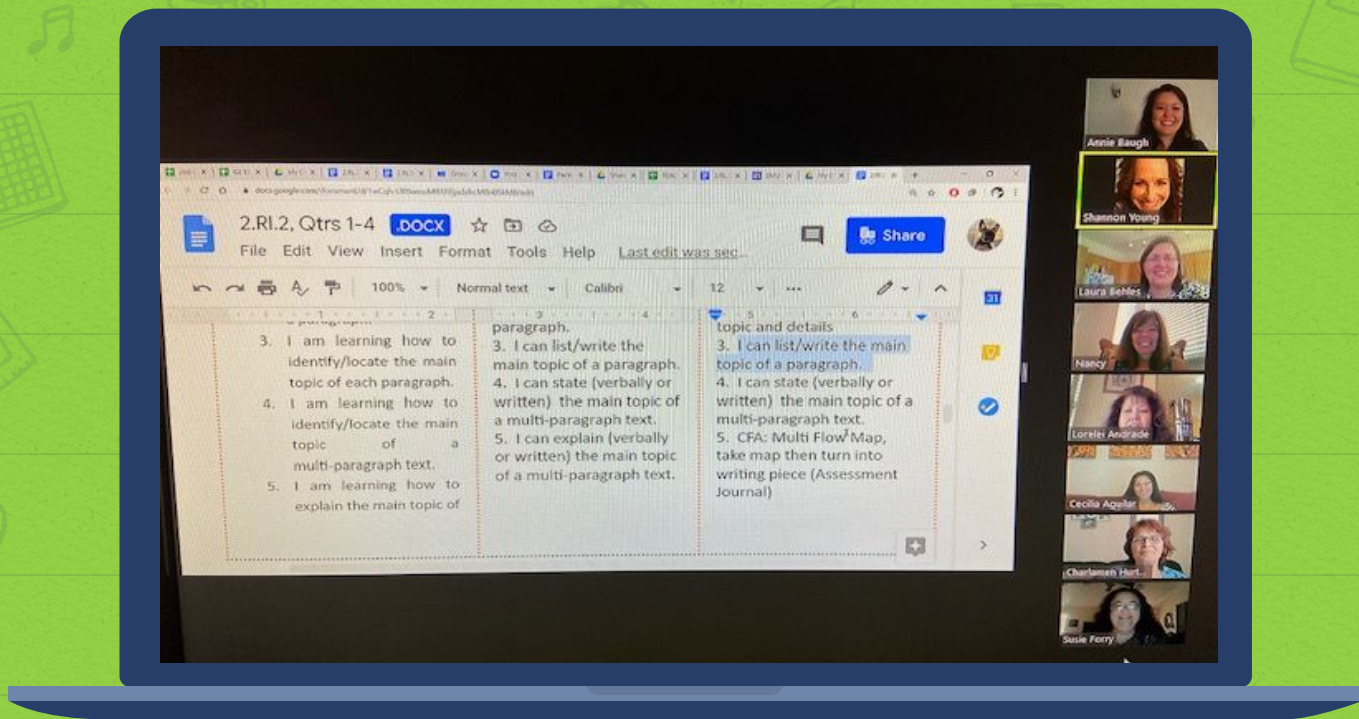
2.RI.2, Qtrs 1-4 .DOCX

File Edit View Insert Format Tools Help Last edit was sec...

Share

100% Normal text Calibri 12

3. I am learning how to identify/locate the main topic of each paragraph.
4. I am learning how to identify/locate the main topic of a multi-paragraph text.
5. I am learning how to explain the main topic of

paragraph.
3. I can list/write the main topic of a paragraph.
4. I can state (verbally or written) the main topic of a multi-paragraph text.
5. I can explain (verbally or written) the main topic of a multi-paragraph text.

topic and details
3. I can list/write the main topic of a paragraph.
4. I can state (verbally or written) the main topic of a multi-paragraph text.
5. CFA: Multi Flow Map, take map then turn into writing piece (Assessment Journal)

Annie Baugh
Shannon Young
Laura Behles
Nancy
Lorelei Andrade
Cecilia Aguilar
Charlamen Hart...
Susie Forry